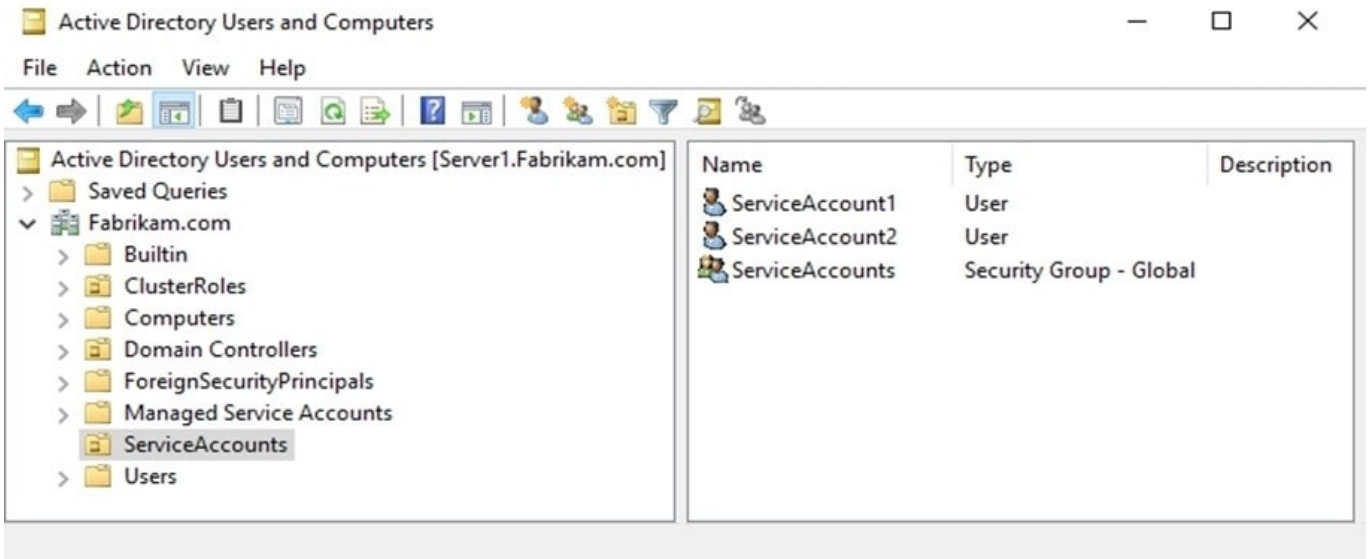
Active Directory Users and Computers

File Action View Help

Active Directory Users and Computers [Server1.Fabrikam.com]
Saved Queries
Fabrikam.com
Builtin
ClusterRoles
Computers
Domain Controllers
ForeignSecurityPrincipals
Managed Service Accounts
ServiceAccounts
Users

| Name | Type | Description |
|---|---|---|
| ServiceAccount1 | User | |
| ServiceAccount2 | User | |
| ServiceAccounts | Security Group - Global | |